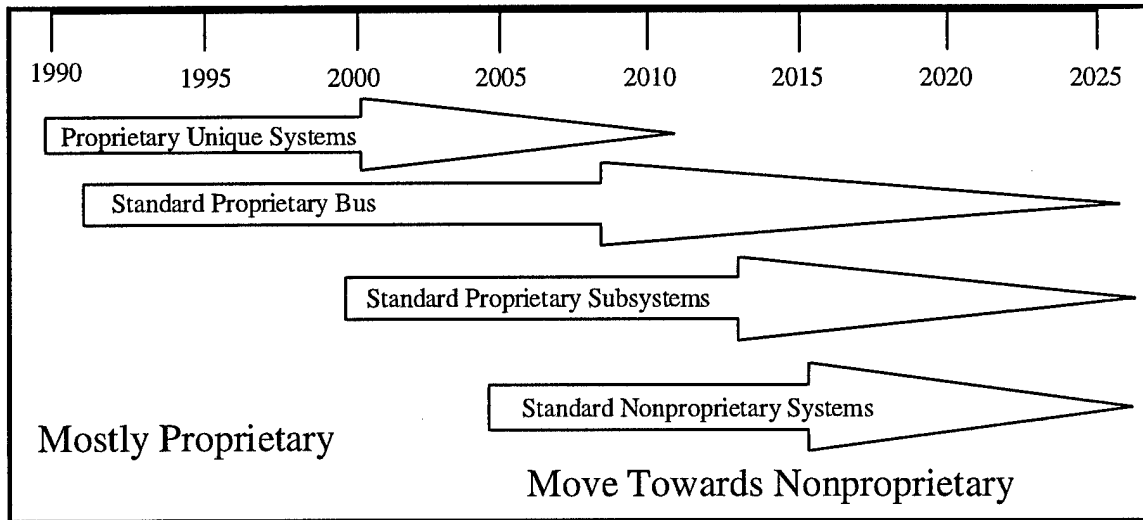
1990 1995 2000 2005 2010 2015 2020 2025

Proprietary Unique Systems

Standard Proprietary Bus

Standard Proprietary Subsystems

Standard Nonproprietary Systems

Mostly Proprietary

Move Towards Nonproprietary